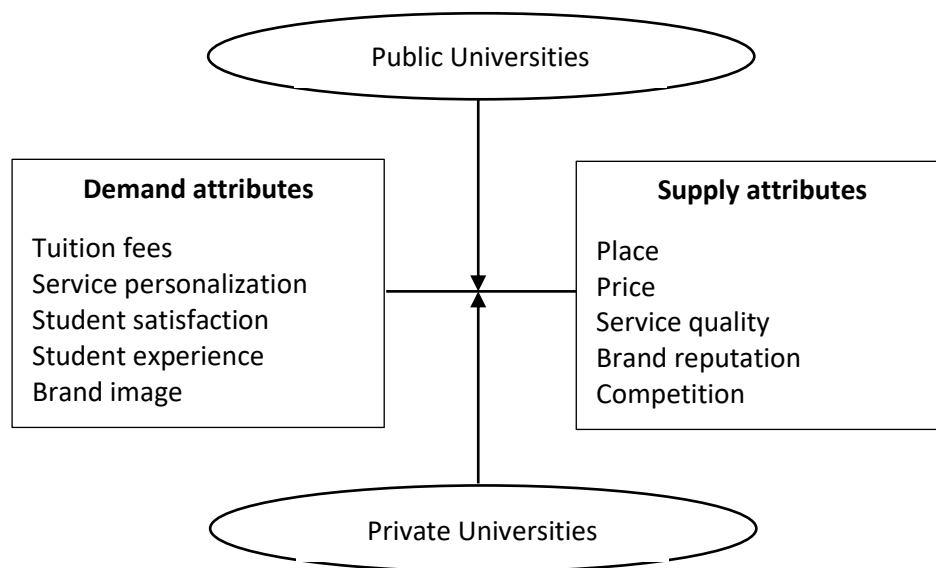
Public Universities

**Demand attributes**

Tuition fees
Service personalization
Student satisfaction
Student experience
Brand image

**Supply attributes**

Place
Price
Service quality
Brand reputation
Competition

Private Universities